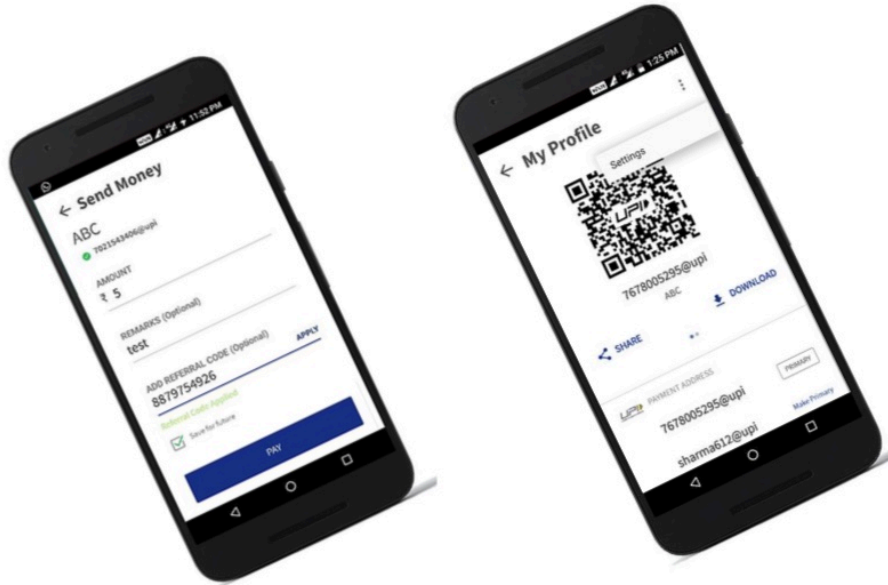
11:52 PM

← Send Money

ABC

7021543406@upi

AMOUNT

₹ 5

REMARKS (Optional)

test

ADD REFERRAL CODE (Optional)

APPLY

8879754926

Referral Code Applied

Save for future

PAY

1:25 PM

← My Profile

Settings

UPI

7678005295@upi

ABC

DOWNLOAD

SHARE

PAYMENT ADDRESS

PRIMARY

7678005295@upi

Make Primary

sharma612@upi